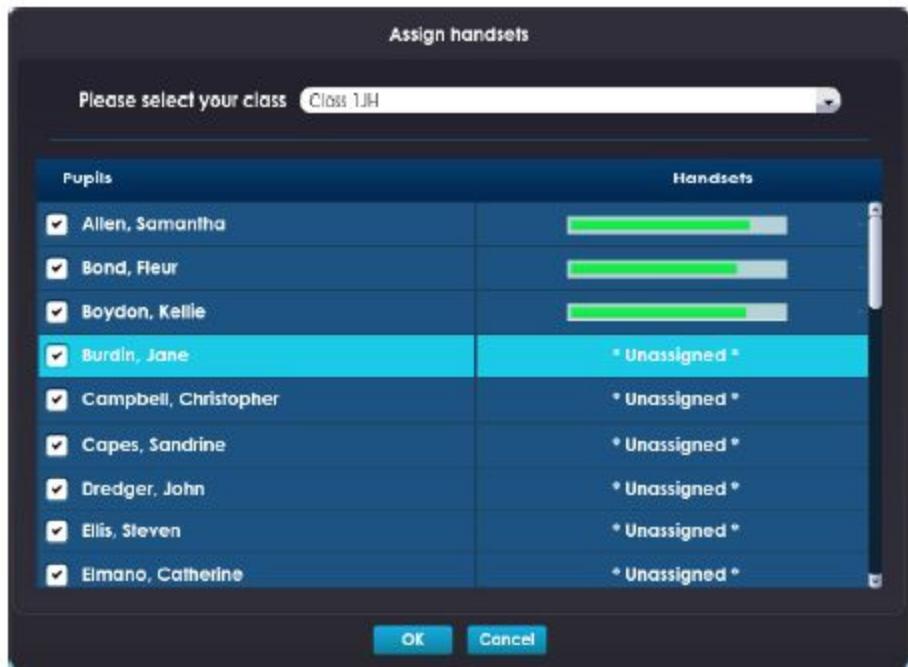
Assign handsets

Please select your class Class 1JH

| Pupils | Handsets |
|---|---|
| Allen, Samantha | |
| Bond, Fleur | |
| Boydon, Kellie | |
| Burdin, Jane | * Unassigned * |
| Campbell, Christopher | * Unassigned * |
| Capes, Sandrine | * Unassigned * |
| Dredger, John | * Unassigned * |
| Ellis, Steven | * Unassigned * |
| Elmano, Catherine | * Unassigned * |

OK Cancel